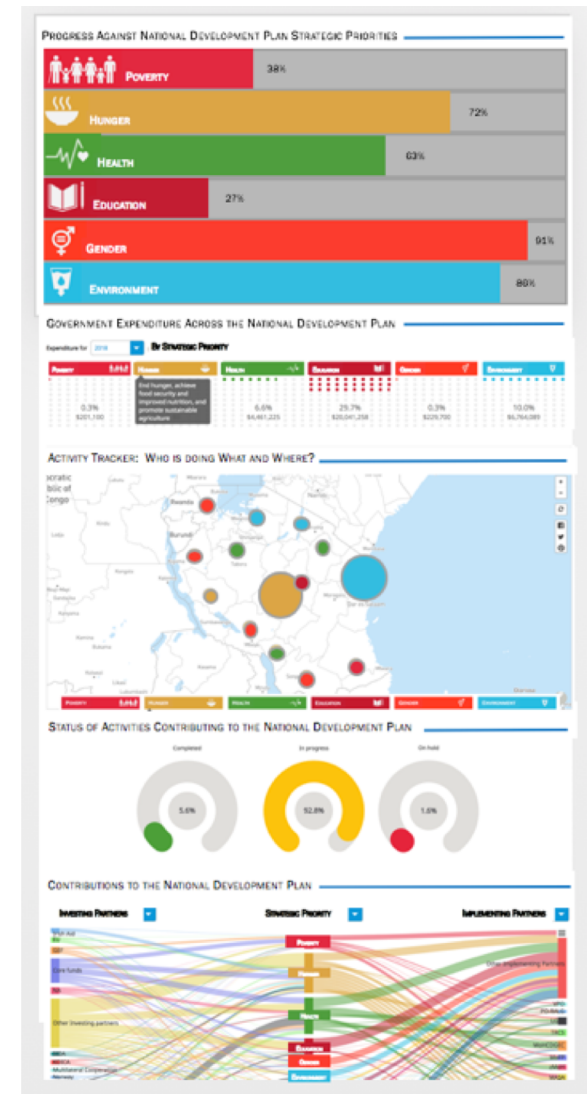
Progress Against National Development Plan Strategic Priorities

Poverty 38%

Hunger 72%

Health 63%

Education 27%

Gender 91%

Environment 89%

Government Expenditure Across the National Development Plan

Expenditure for 2018 By Strategic Priority

| Poverty | Hunger | Health | Education | Gender | Environment |
|---|---|---|---|---|---|
| 0.3% $201,100 | End hunger, achieve food security and improved nutrition, and promote sustainable agriculture | 6.6% $4,461,225 | 29.7% $20,041,258 | 0.3% $229,700 | 10.0% $6,764,089 |

Activity Tracker: Who is doing What and Where?

ocratic
ublic of
Congo
Rwanda
Burundi
Dar es Salaam

Poverty Hunger Health Education Gender Environment

Status of Activities Contributing to the National Development Plan

Completed 5.6%

In progress 92.8%

On hold 1.6%

Contributions to the National Development Plan

Investing Partners

Strategic Priority

Implementing Partners

Irish Aid
EU
Core funds
Other investing partners
Multilateral Cooperation
Norway

Poverty
Hunger
Health
Education
Gender
Environment

Other implementing Partners